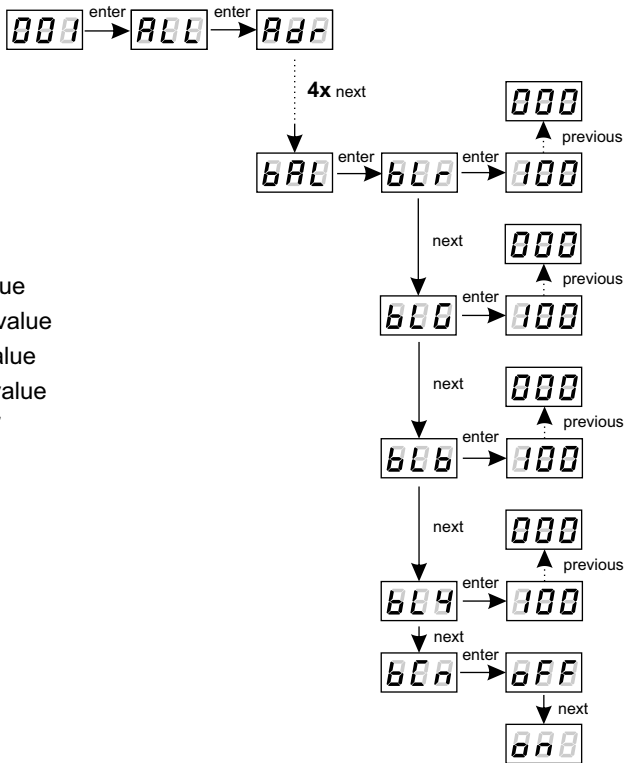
001 enter ALL enter Adr

4x next

bAL enter bLr enter 100

000

previous

next

000

previous

bLG enter 100

next

000

previous

bLb enter 100

next

000

previous

bLY enter 100

next

bCn enter oFF

next

on

lue
value
alue
value